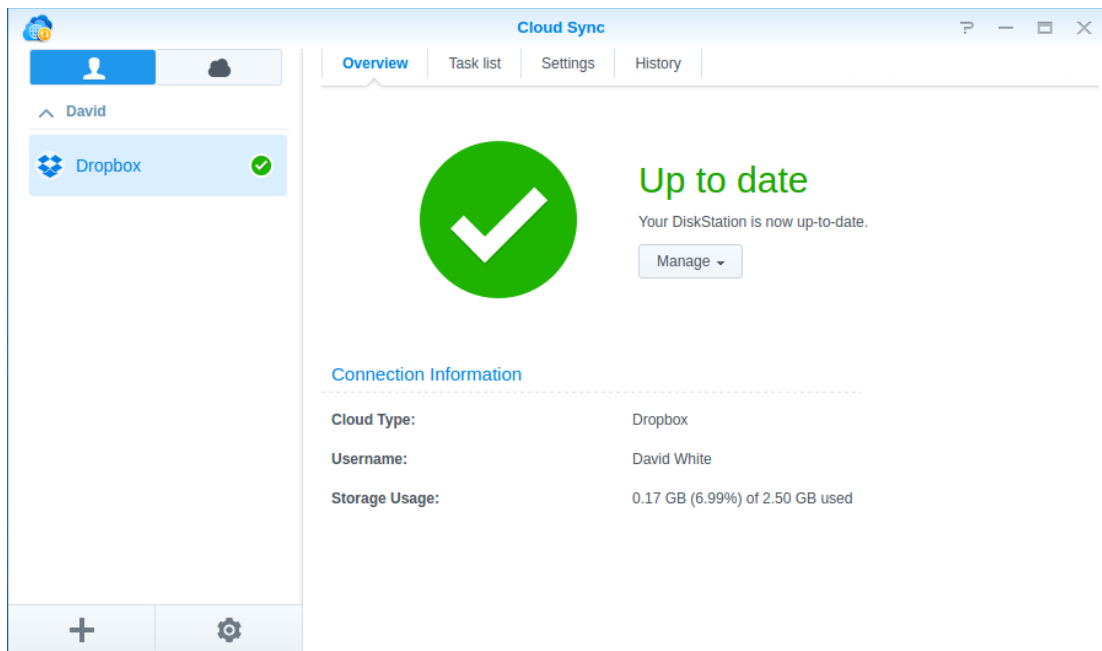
Cloud Sync

David

Dropbox

Overview | Task list | Settings | History

Up to date

Your DiskStation is now up-to-date.

Manage

Connection Information

| | |
|---|---|
| Cloud Type: | Dropbox |
| Username: | David White |
| Storage Usage: | 0.17 GB (6.99%) of 2.50 GB used |